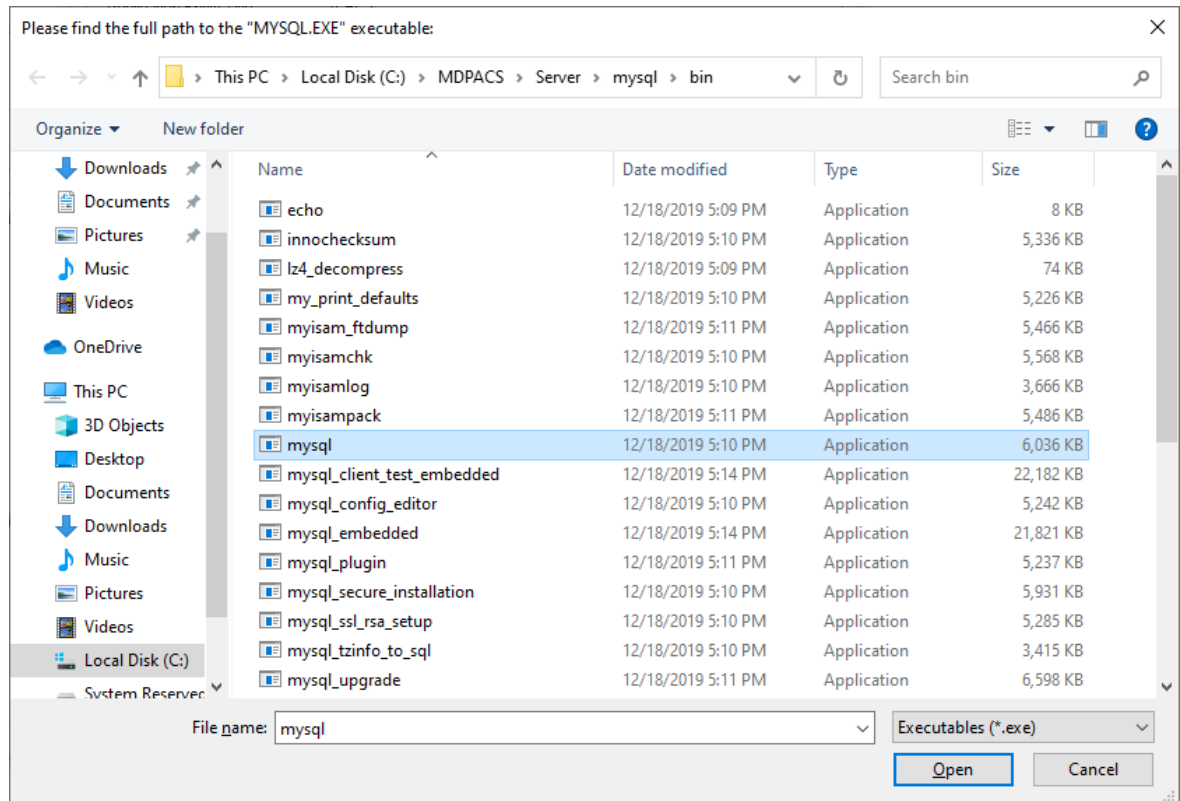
Please find the full path to the "MYSQL.EXE" executable:

This PC > Local Disk (C:) > MDPACS > Server > mysql > bin

Search bin

Organize ▾ New folder

Downloads
Documents
Pictures
Music
Videos
OneDrive
This PC
3D Objects
Desktop
Documents
Downloads
Music
Pictures
Videos
Local Disk (C:)
System Reservec

| Name | Date modified | Type | Size |
|---|---|---|---|
| echo | 12/18/2019 5:09 PM | Application | 8 KB |
| innochecksum | 12/18/2019 5:10 PM | Application | 5,336 KB |
| lz4_decompress | 12/18/2019 5:09 PM | Application | 74 KB |
| my_print_defaults | 12/18/2019 5:10 PM | Application | 5,226 KB |
| myisam_ftdump | 12/18/2019 5:11 PM | Application | 5,466 KB |
| myisamchk | 12/18/2019 5:10 PM | Application | 5,568 KB |
| myisamlog | 12/18/2019 5:10 PM | Application | 3,666 KB |
| myisampack | 12/18/2019 5:11 PM | Application | 5,486 KB |
| mysql | 12/18/2019 5:10 PM | Application | 6,036 KB |
| mysql_client_test_embedded | 12/18/2019 5:14 PM | Application | 22,182 KB |
| mysql_config_editor | 12/18/2019 5:10 PM | Application | 5,242 KB |
| mysql_embedded | 12/18/2019 5:14 PM | Application | 21,821 KB |
| mysql_plugin | 12/18/2019 5:11 PM | Application | 5,237 KB |
| mysql_secure_installation | 12/18/2019 5:10 PM | Application | 5,931 KB |
| mysql_ssl_rsa_setup | 12/18/2019 5:10 PM | Application | 5,285 KB |
| mysql_tzinfo_to_sql | 12/18/2019 5:10 PM | Application | 3,415 KB |
| mysql_upgrade | 12/18/2019 5:11 PM | Application | 6,598 KB |

File name: mysql
Executables (*.exe)
Open
Cancel